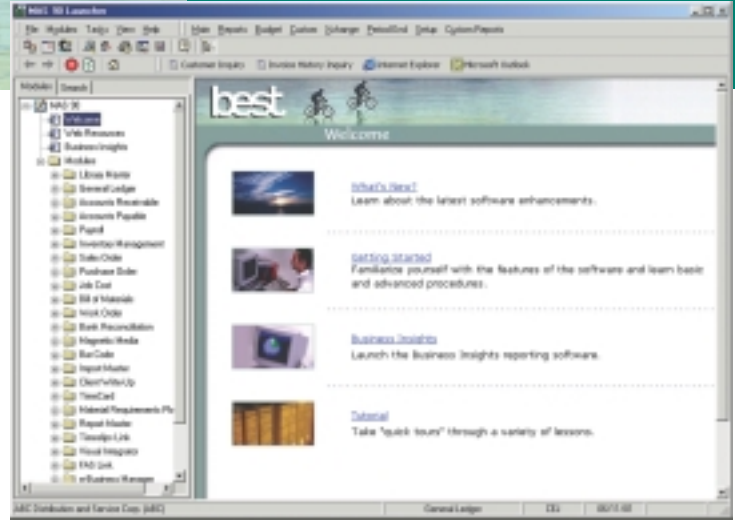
MAS 90 Launcher

File Modules Tasks View Help | Main Reports Budget Custom Xchange Period End Setup Custom Reports

Customer Inquiry | Invoice History Inquiry | Internet Explorer | Microsoft Outlook

Modules | Search

MAS 90
Welcome
Web Resources
Business Insights
Modules
Library Master
General Ledger
Accounts Receivable
Accounts Payable
Payroll
Inventory Management
Sales Order
Purchase Order
Job Cost
Bill of Materials
Work Order
Bank Reconciliation
Magnetic Media
Bar Code
Import Master
Client Write Up
TimeCard
Material Requirements Pl
Report Master
Timeslips Link
Visual Integrator
FAS Link
e-Business Manager

best

Welcome

What's New?
Learn about the latest software enhancements.

Getting Started
Familiarize yourself with the features of the software and learn basic and advanced procedures.

Business Insights
Launch the Business Insights reporting software.

Tutorial
Take "quick tours" through a variety of lessons.

ABC Distribution and Service Corp. (ABC) | General Ledger | CEL | 08/11/00